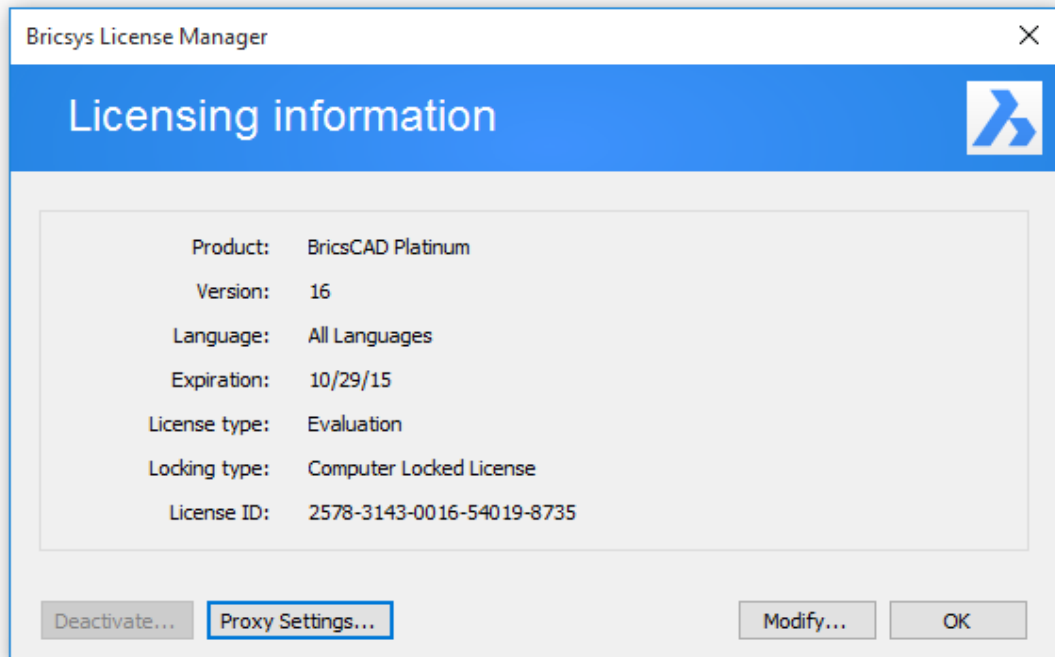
Bricsys License Manager

Licensing information

| | |
|---|---|
| Product: | BricsCAD Platinum |
| Version: | 16 |
| Language: | All Languages |
| Expiration: | 10/29/15 |
| License type: | Evaluation |
| Locking type: | Computer Locked License |
| License ID: | 2578-3143-0016-54019-8735 |

Deactivate... Proxy Settings... Modify... OK